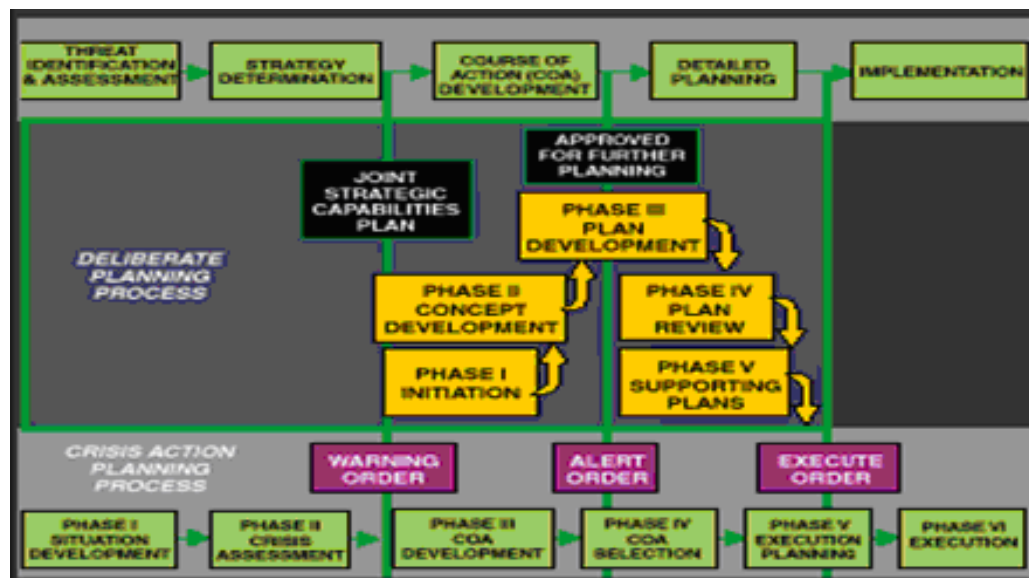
THREAT IDENTIFICATION & ASSESSMENT

STRATEGY DETERMINATION

COURSE OF ACTION (COA) DEVELOPMENT

DETAILED PLANNING

IMPLEMENTATION

APPROVED FOR FURTHER PLANNING

JOINT STRATEGIC CAPABILITIES PLAN

PHASE III PLAN DEVELOPMENT

DELIBERATE PLANNING PROCESS

PHASE II CONCEPT DEVELOPMENT

PHASE IV PLAN REVIEW

PHASE I INITIATION

PHASE V SUPPORTING PLANS

CRISIS ACTION PLANNING PROCESS

WARNING ORDER

ALERT ORDER

EXECUTE ORDER

PHASE I SITUATION DEVELOPMENT

PHASE II CRISIS ASSESSMENT

PHASE III COA DEVELOPMENT

PHASE IV COA SELECTION

PHASE V EXECUTION PLANNING

PHASE VI EXECUTION